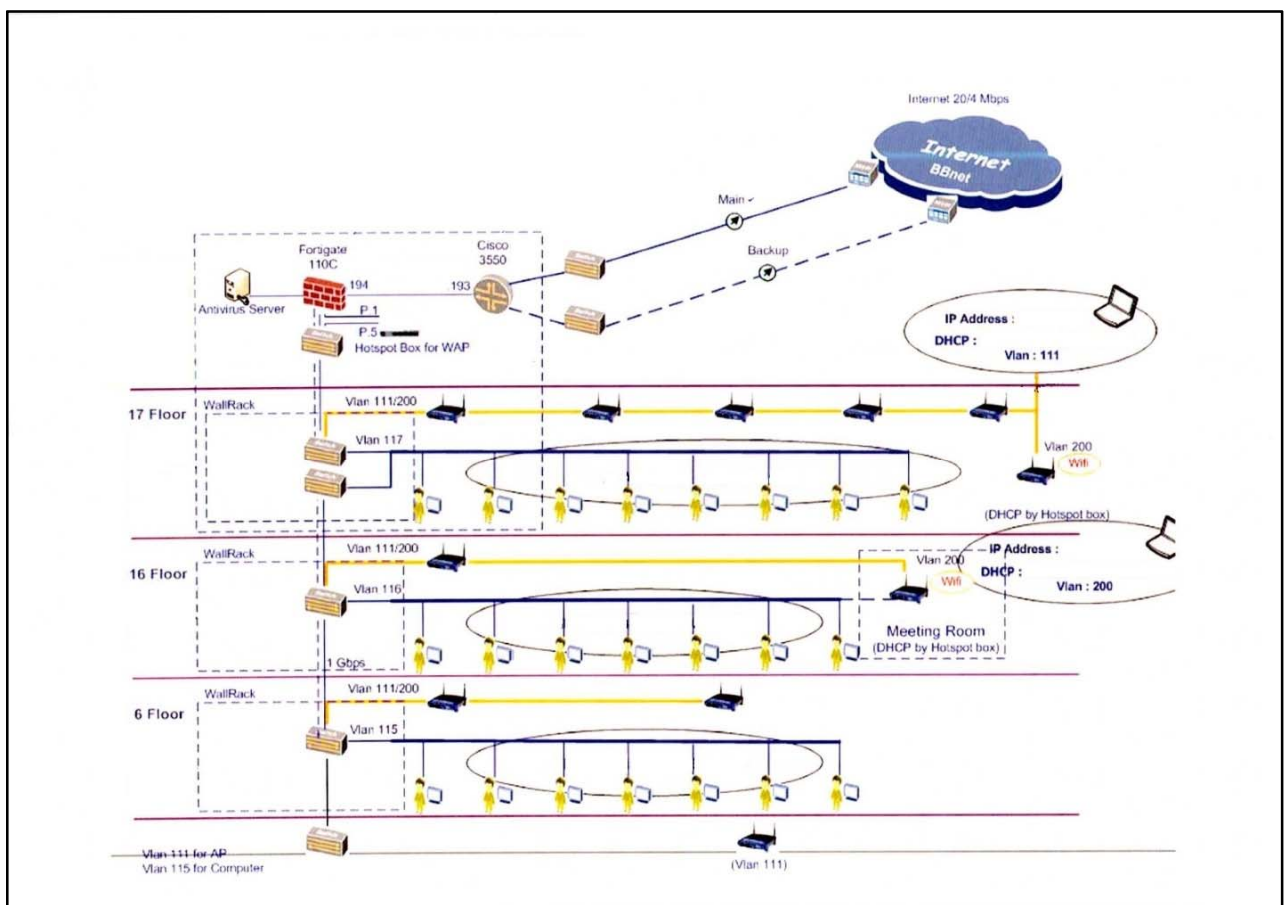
Internet 20/4 Mbps

Internet
BBnet

Main

Backup

Forsgate
110C

Cisco
3550

194

193

Antivirus Server

P.1

P.5

Hotspot Box for WAP

IP Address :

DHCP :

Vlan : 111

17 Floor

WallRack

Vlan 111/200

Vlan 117

Vlan 200

Wifi

(DHCP by Hotspot box)

16 Floor

WallRack

Vlan 111/200

IP Address :

DHCP :

Vlan : 200

Vlan 200

Wifi

Vlan 116

Meeting Room
(DHCP by Hotspot box)

1 Gbps

6 Floor

WallRack

Vlan 111/200

Vlan 115

Vlan 111 for AP
Vlan 115 for Computer

(Vlan 111)